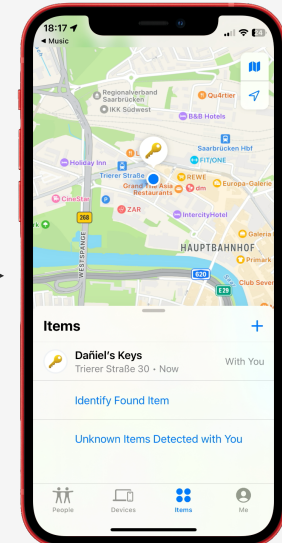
18:17
◀ Music
Regionalverband Saarbrücken
IKK Südwest
Qu4rtier
B&B Hotels
Saarbrücken Hbf
FIT/ONE
Holiday Inn
Trierer Straße
REWE
Grand Thai Asia Restaurants
dm
Europa-Galerie
CineStar
ZAR
IntercityHotel
268
WESTSPANGE
HAUPTBAHNHOF
Primark
620
E29
Club Seven
Items
+
Daňiel's Keys
Trierer Straße 30 • Now
With You
Identify Found Item
Unknown Items Detected with You
People
Devices
Items
Me